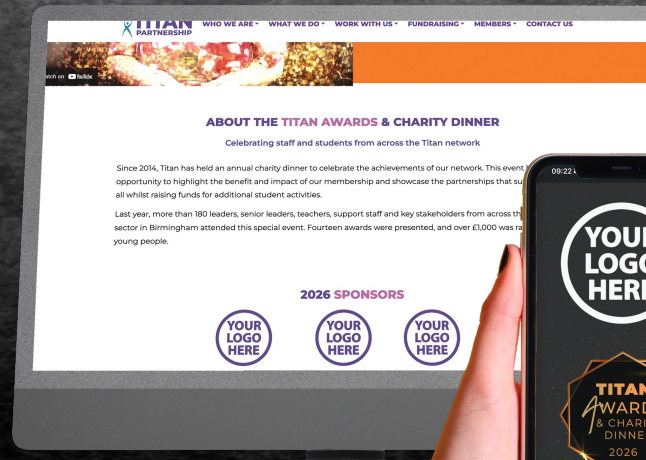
TITAN PARTNERSHIP

WHO WE ARE WHAT WE DO WORK WITH US FUNDRAISING MEMBERS CONTACT US

Watch on YouTube

ABOUT THE TITAN AWARDS & CHARITY DINNER

Celebrating staff and students from across the Titan network

Since 2014, Titan has held an annual charity dinner to celebrate the achievements of our network. This event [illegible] opportunity to highlight the benefit and impact of our membership and showcase the partnerships that su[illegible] all whilst raising funds for additional student activities.

Last year, more than 180 leaders, senior leaders, teachers, support staff and key stakeholders from across th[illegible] sector in Birmingham attended this special event. Fourteen awards were presented, and over £1,000 was ra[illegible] young people.

2026 SPONSORS

YOUR LOGO HERE

YOUR LOGO HERE

YOUR LOGO HERE

09:22

YOUR LOGO HERE

TITAN AWARDS & CHARITY DINNER 2026